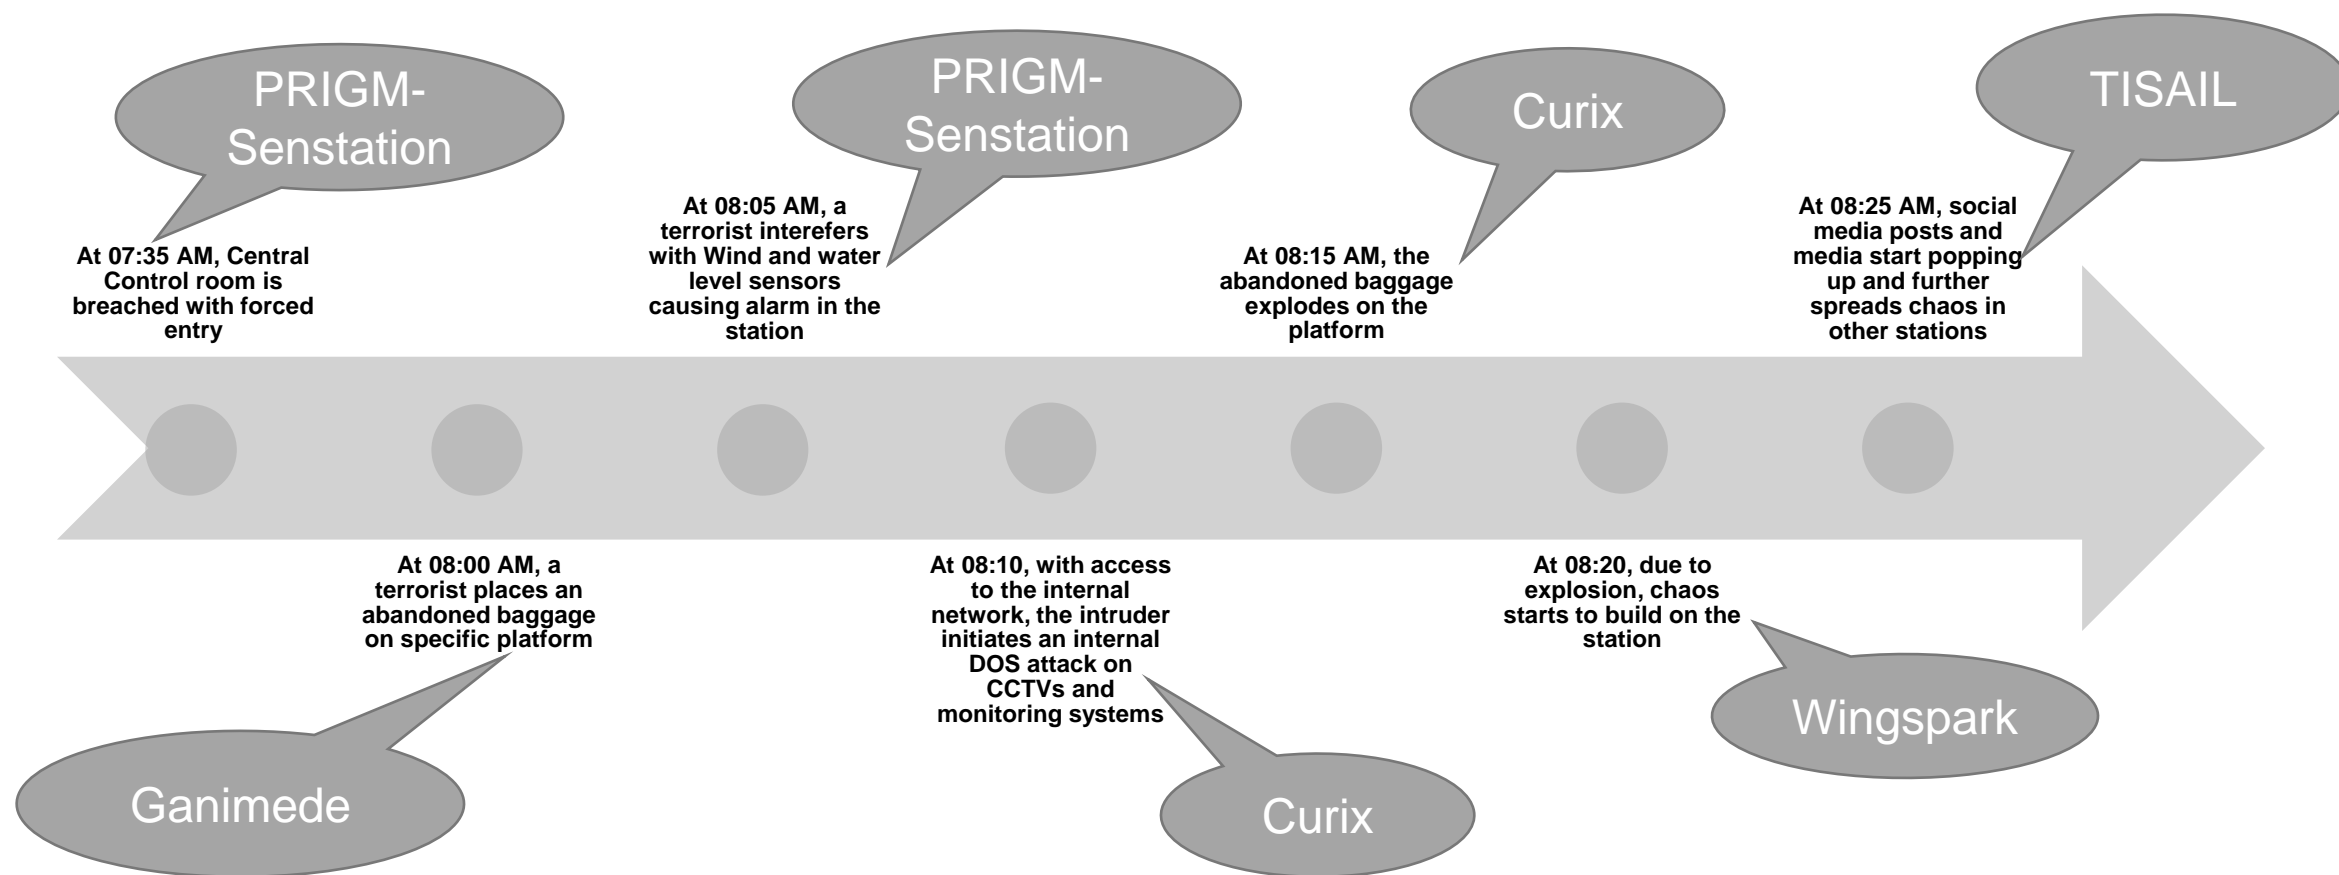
PRIGM-Senstation

At 07:35 AM, Central Control room is breached with forced entry

PRIGM-Senstation

At 08:05 AM, a terrorist interefers with Wind and water level sensors causing alarm in the station

Curix

At 08:15 AM, the abandoned baggage explodes on the platform

TISAIL

At 08:25 AM, social media posts and media start popping up and further spreads chaos in other stations

At 08:00 AM, a terrorist places an abandoned baggage on specific platform

Ganimede

At 08:10, with access to the internal network, the intruder initiates an internal DOS attack on CCTVs and monitoring systems

Curix

At 08:20, due to explosion, chaos starts to build on the station

Wingspark